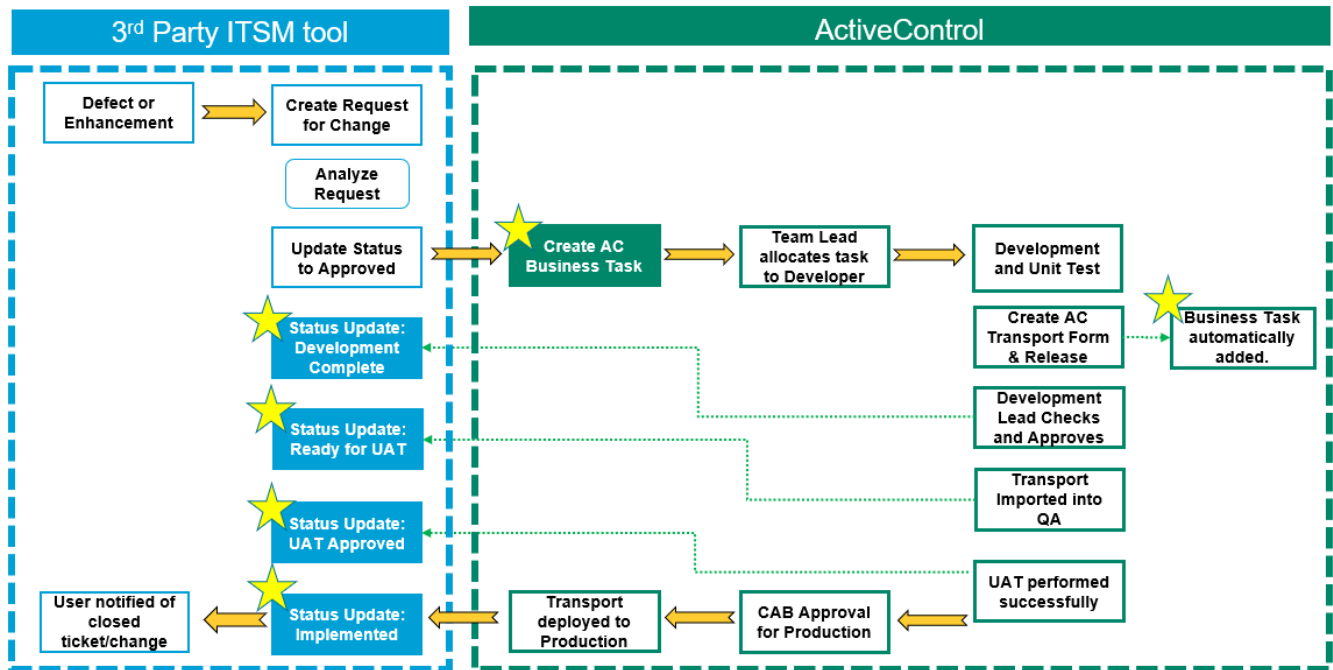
3$^{rd}$ Party ITSM tool

ActiveControl

Defect or Enhancement

Create Request for Change

Analyze Request

Update Status to Approved

Create AC Business Task

Team Lead allocates task to Developer

Development and Unit Test

Create AC Transport Form & Release

Business Task automatically added.

Status Update: Development Complete

Development Lead Checks and Approves

Status Update: Ready for UAT

Transport Imported into QA

Status Update: UAT Approved

UAT performed successfully

User notified of closed ticket/change

Status Update: Implemented

Transport deployed to Production

CAB Approval for Production